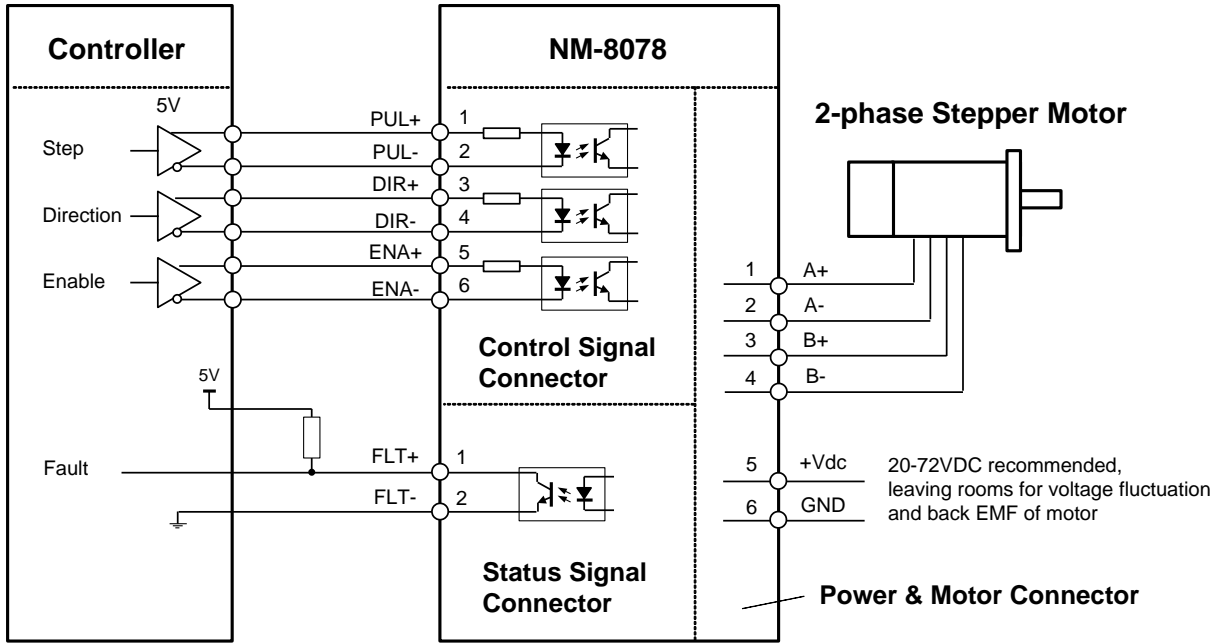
Controller

NM-8078

2-phase Stepper Motor

5V

Step

Direction

Enable

PUL+ 1

PUL- 2

DIR+ 3

DIR- 4

ENA+ 5

ENA- 6

1 A+

2 A-

3 B+

4 B-

Control Signal Connector

5V

Fault

FLT+ 1

FLT- 2

5 +Vdc

6 GND

20-72VDC recommended, leaving rooms for voltage fluctuation and back EMF of motor

Status Signal Connector

Power & Motor Connector